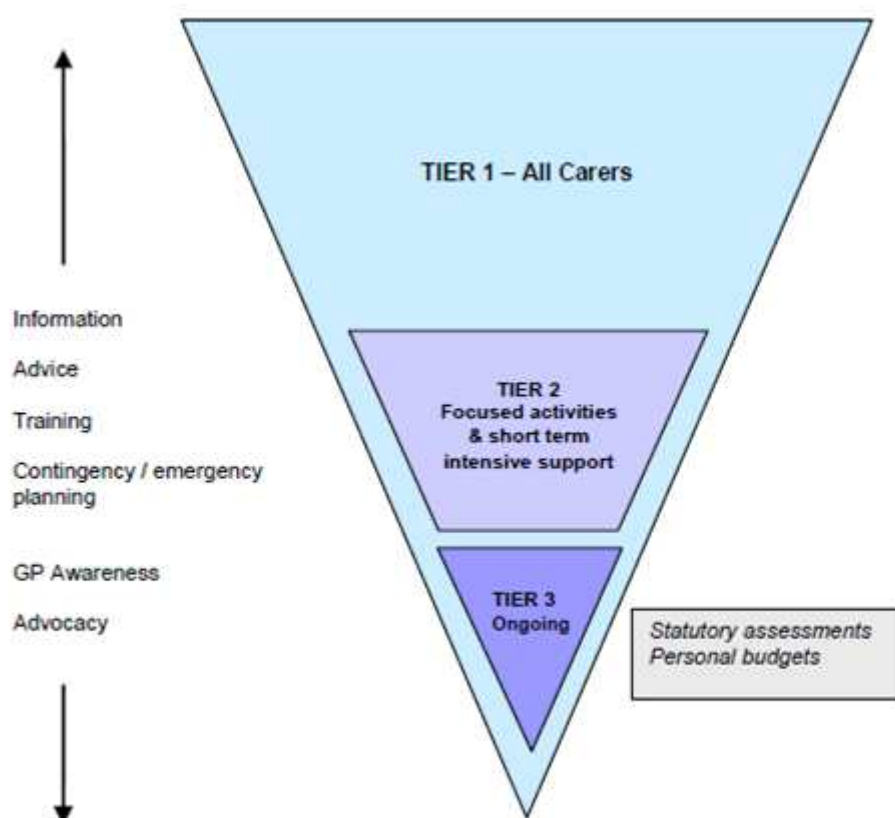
TIER 1 – All Carers

Information

Advice

Training

Contingency / emergency planning

GP Awareness

Advocacy

TIER 2
Focused activities & short term intensive support

TIER 3
Ongoing

Statutory assessments
Personal budgets